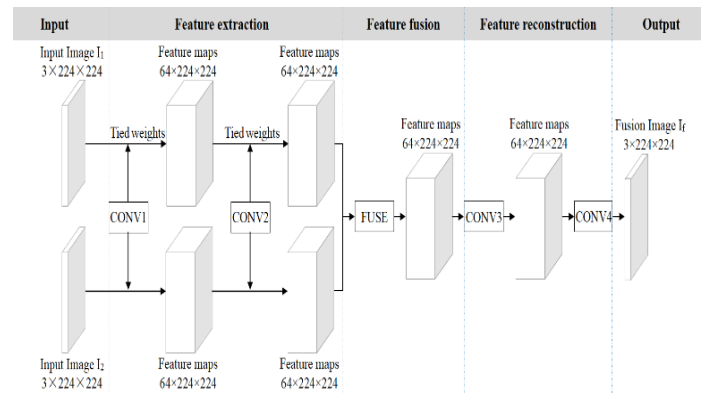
Input

Feature extraction

Feature fusion

Feature reconstruction

Output

Input Image $I_1$
3×224×224

Feature maps
64×224×224

Feature maps
64×224×224

Tied weights

Tied weights

CONV1

CONV2

FUSE

Feature maps
64×224×224

CONV3

Feature maps
64×224×224

CONV4

Fusion Image $I_f$
3×224×224

Input Image $I_2$
3×224×224

Feature maps
64×224×224

Feature maps
64×224×224